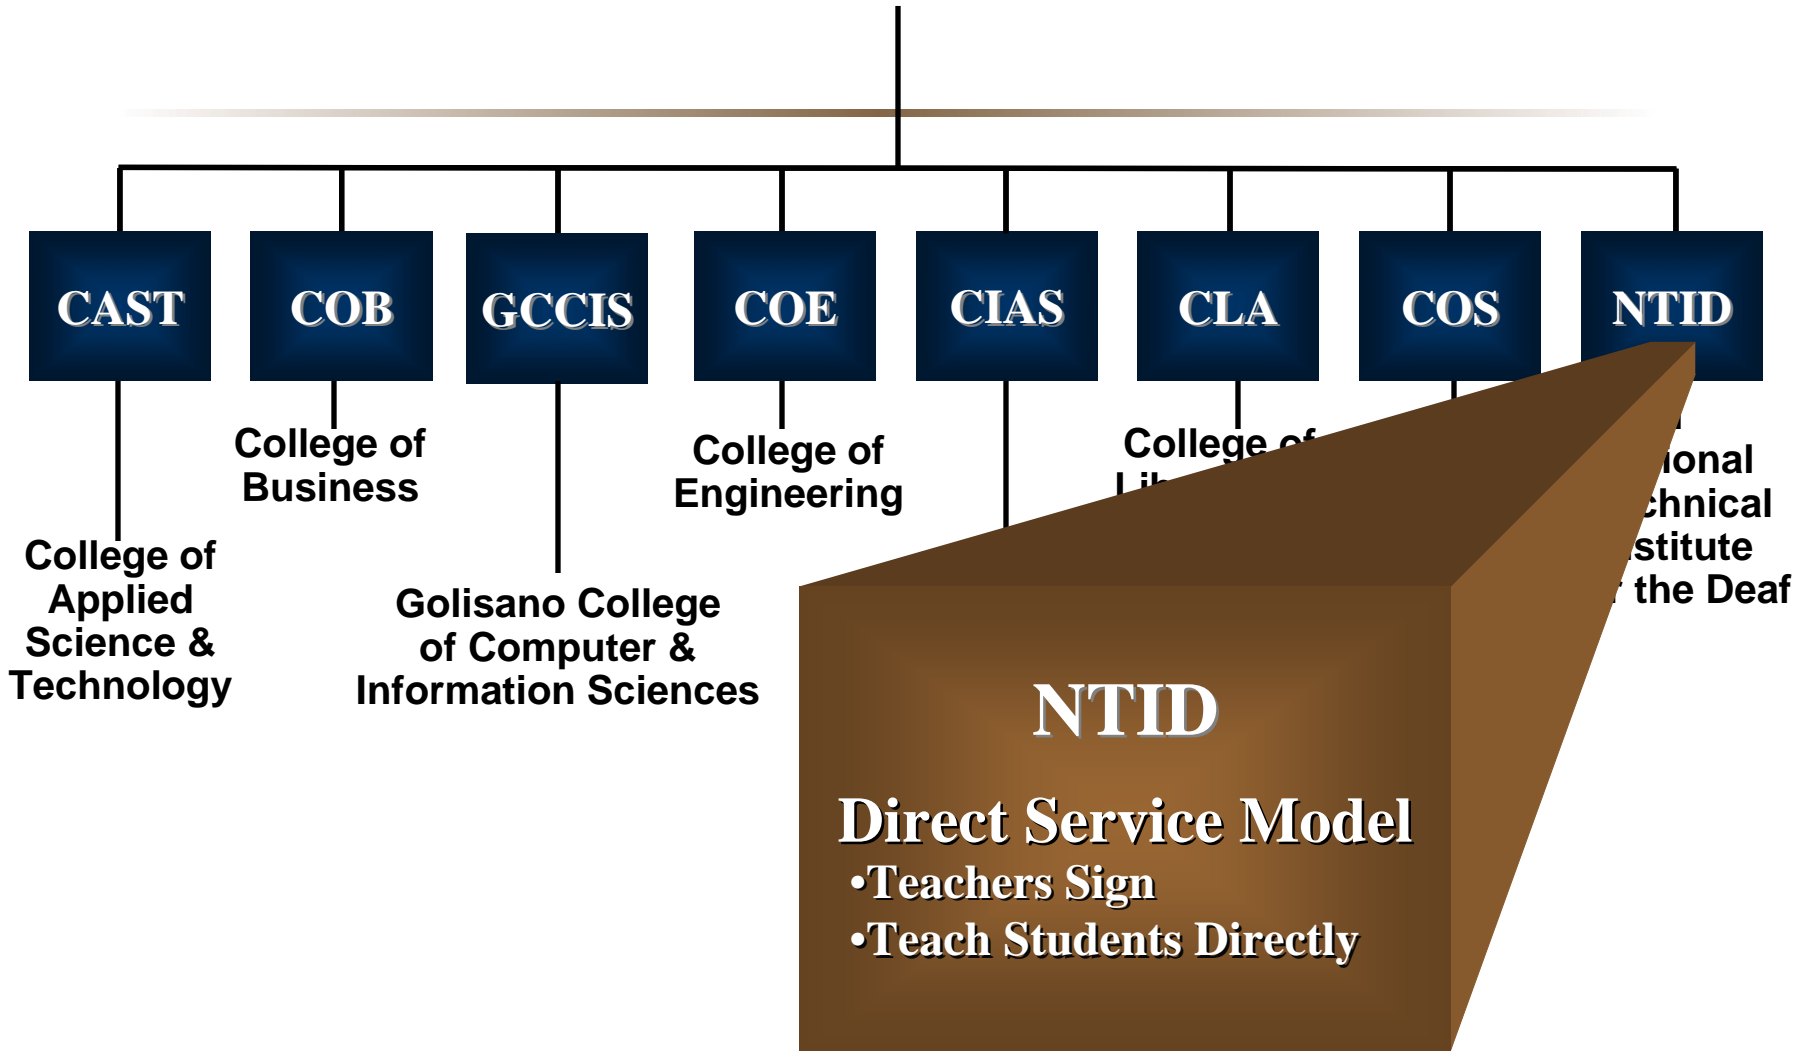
CAST
COB
GCCIS
COE
CIAS
CLA
COS
NTID

College of Business

College of Engineering

College of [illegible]

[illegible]ional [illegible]chnical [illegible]stitute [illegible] the Deaf

College of Applied Science & Technology

Golisano College of Computer & Information Sciences

NTID

Direct Service Model
•Teachers Sign
•Teach Students Directly